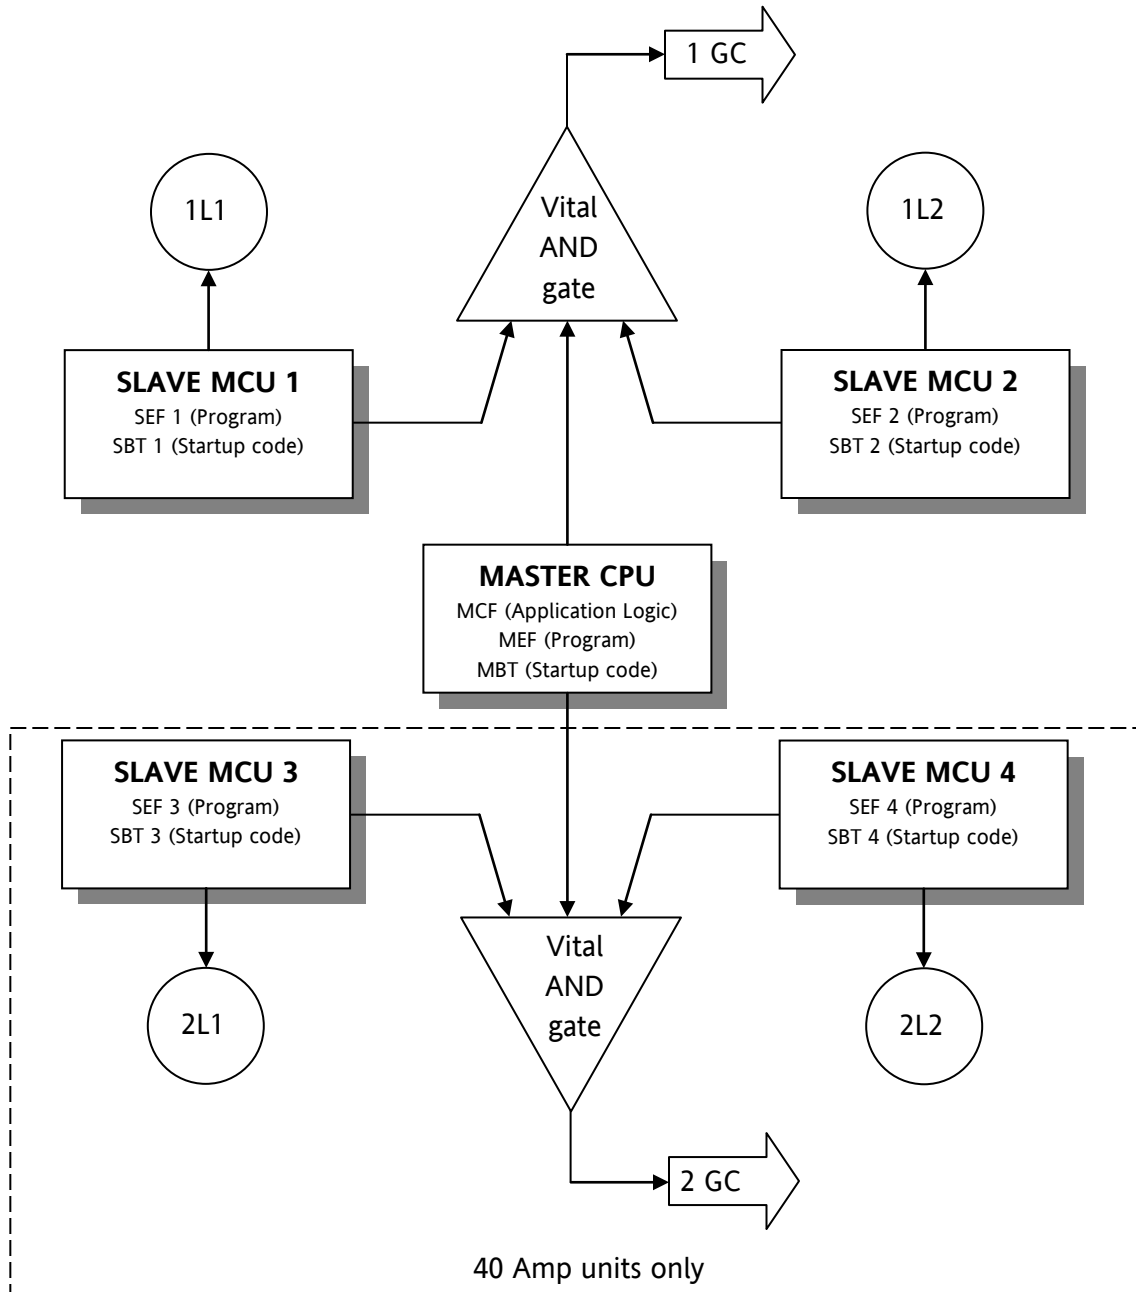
1 GC

1L1

Vital
AND
gate

1L2

SLAVE MCU 1
SEF 1 (Program)
SBT 1 (Startup code)

SLAVE MCU 2
SEF 2 (Program)
SBT 2 (Startup code)

MASTER CPU
MCF (Application Logic)
MEF (Program)
MBT (Startup code)

SLAVE MCU 3
SEF 3 (Program)
SBT 3 (Startup code)

SLAVE MCU 4
SEF 4 (Program)
SBT 4 (Startup code)

Vital
AND
gate

2L1

2L2

2 GC

40 Amp units only